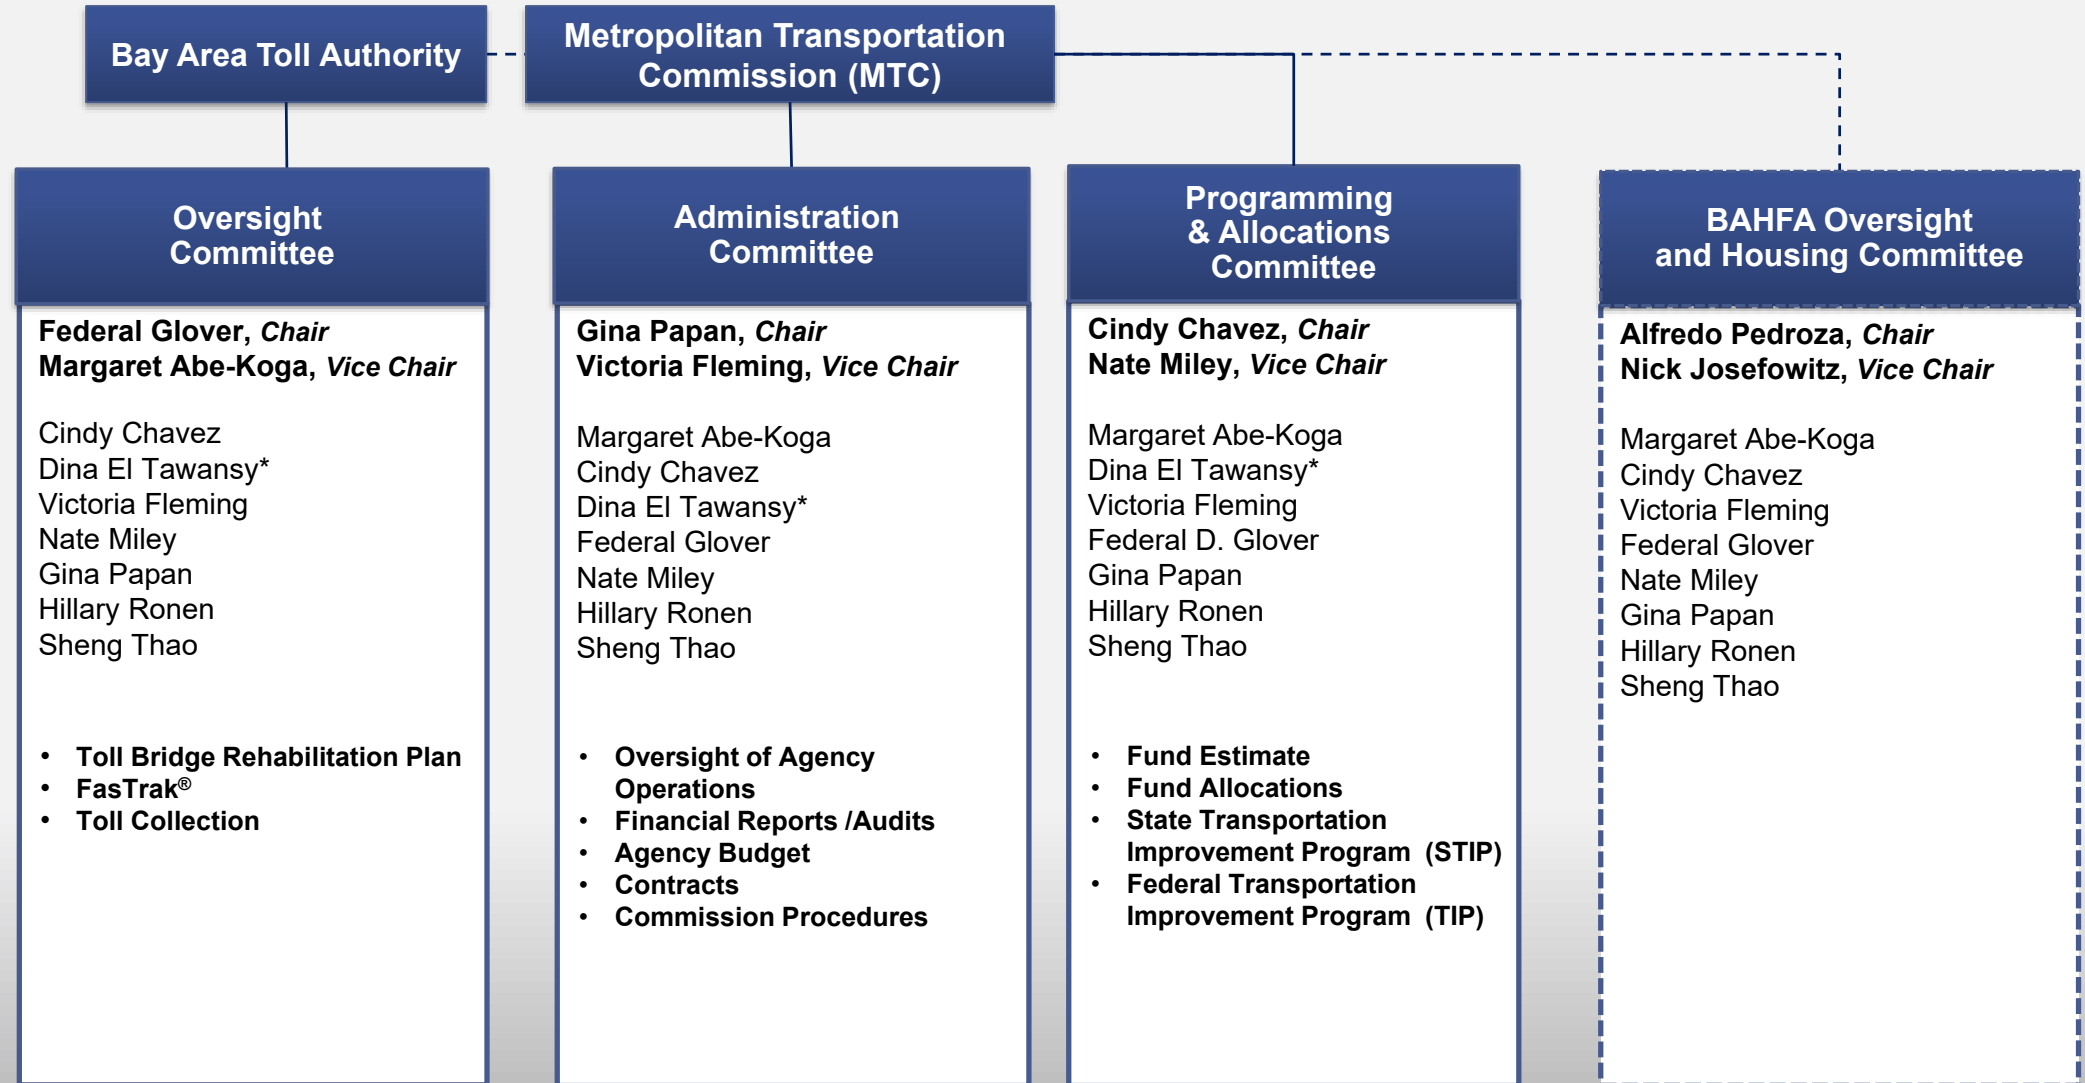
Bay Area Toll Authority

Metropolitan Transportation Commission (MTC)

Oversight Committee

Federal Glover, *Chair*
Margaret Abe-Koga, *Vice Chair*

Cindy Chavez
Dina El Tawansy*
Victoria Fleming
Nate Miley
Gina Papan
Hillary Ronen
Sheng Thao

- Toll Bridge Rehabilitation Plan
- FasTrak®
- Toll Collection

Administration Committee

Gina Papan, *Chair*
Victoria Fleming, *Vice Chair*

Margaret Abe-Koga
Cindy Chavez
Dina El Tawansy*
Federal Glover
Nate Miley
Hillary Ronen
Sheng Thao

- Oversight of Agency Operations
- Financial Reports /Audits
- Agency Budget
- Contracts
- Commission Procedures

Programming & Allocations Committee

Cindy Chavez, *Chair*
Nate Miley, *Vice Chair*

Margaret Abe-Koga
Dina El Tawansy*
Victoria Fleming
Federal D. Glover
Gina Papan
Hillary Ronen
Sheng Thao

- Fund Estimate
- Fund Allocations
- State Transportation Improvement Program (STIP)
- Federal Transportation Improvement Program (TIP)

BAHFA Oversight and Housing Committee

Alfredo Pedroza, *Chair*
Nick Josefowitz, *Vice Chair*

Margaret Abe-Koga
Cindy Chavez
Victoria Fleming
Federal Glover
Nate Miley
Gina Papan
Hillary Ronen
Sheng Thao